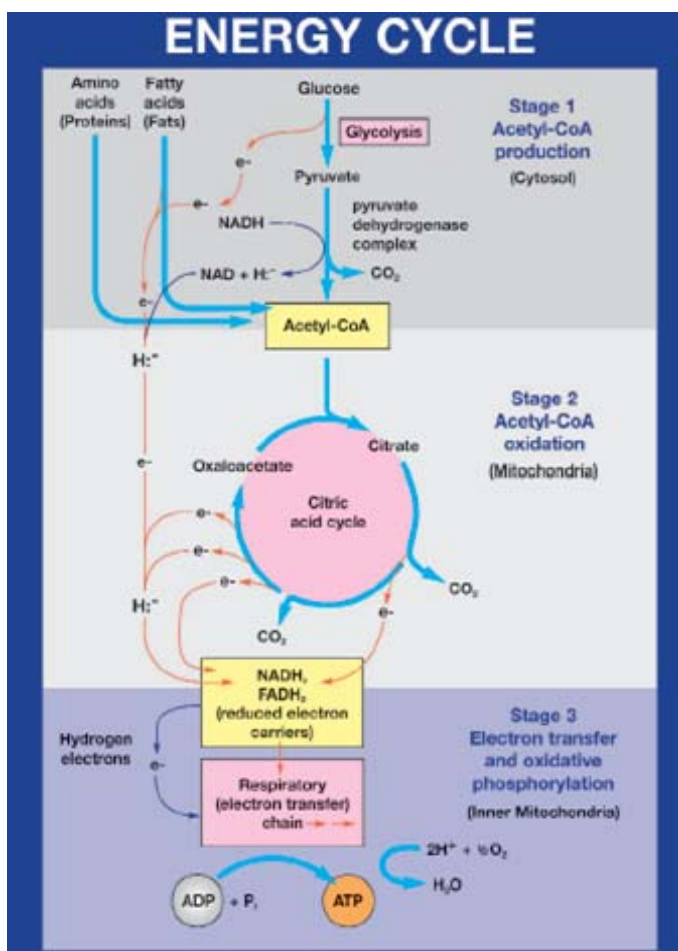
ENERGY CYCLE

Amino acids (Proteins)

Fatty acids (Fats)

Glucose

Glycolysis

Stage 1 Acetyl-CoA production (Cytosol)

e-

e-

Pyruvate

pyruvate dehydrogenase complex

NADH

NAD + H:⁻

$CO_2$

e-

Acetyl-CoA

H:⁻

Stage 2 Acetyl-CoA oxidation (Mitochondria)

Citrate

e-

Oxaloacetate

Citric acid cycle

e-

e-

e-

$CO_2$

H:⁻

e-

$CO_2$

NADH, $FADH_2$ (reduced electron carriers)

Stage 3 Electron transfer and oxidative phosphorylation (Inner Mitochondria)

Hydrogen electrons

e-

Respiratory (electron transfer) chain

$2H^+ + ½O_2$

$H_2O$

ADP + $P_i$

ATP